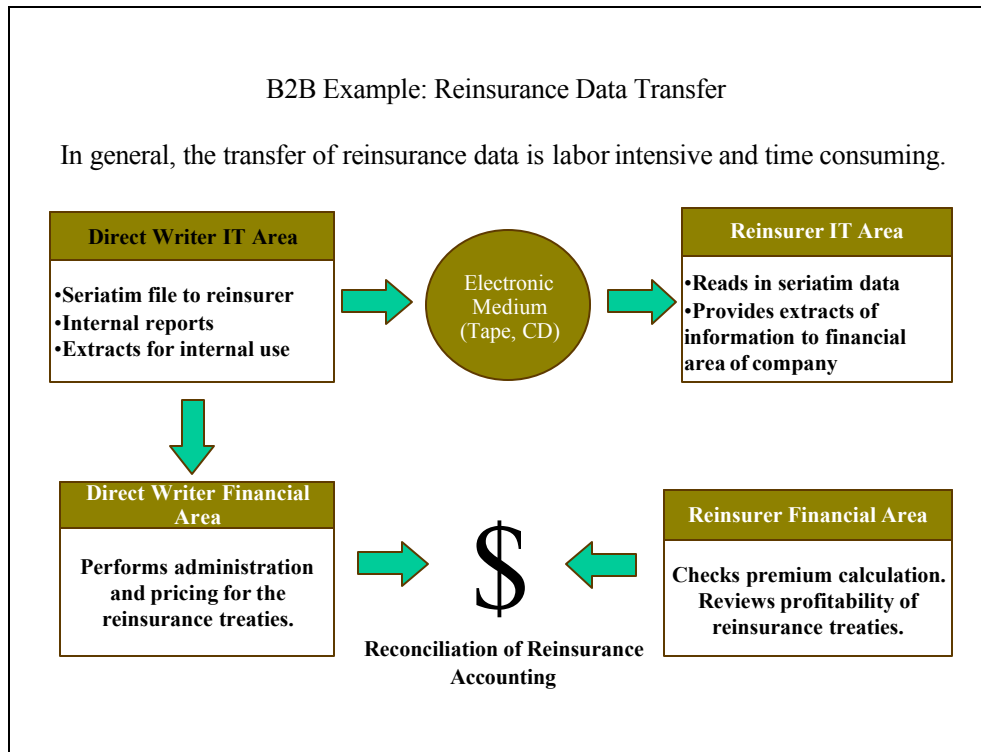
B2B Example: Reinsurance Data Transfer

In general, the transfer of reinsurance data is labor intensive and time consuming.

Direct Writer IT Area

•Seriatim file to reinsurer
•Internal reports
•Extracts for internal use

Electronic Medium (Tape, CD)

Reinsurer IT Area

•Reads in seriatim data
•Provides extracts of information to financial area of company

Direct Writer Financial Area

Performs administration and pricing for the reinsurance treaties.

$

Reconciliation of Reinsurance Accounting

Reinsurer Financial Area

Checks premium calculation. Reviews profitability of reinsurance treaties.